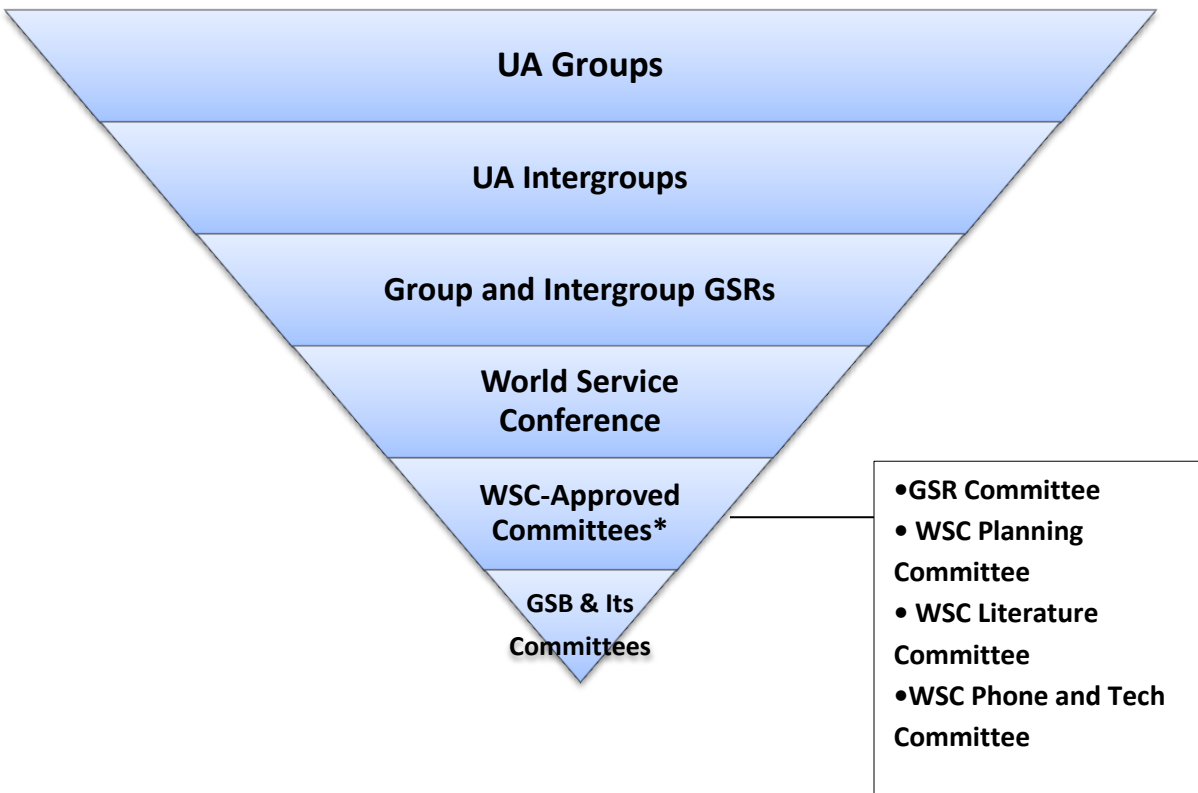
UA Groups

UA Intergroups

Group and Intergroup GSRs

World Service Conference

WSC-Approved Committees*

GSB & Its Committees

•GSR Committee
• WSC Planning Committee
• WSC Literature Committee
•WSC Phone and Tech Committee